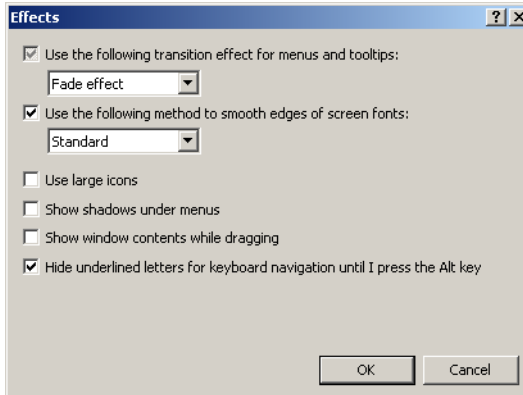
Effects

?

Use the following transition effect for menus and tooltips:

Fade effect

Use the following method to smooth edges of screen fonts:

Standard

Use large icons

Show shadows under menus

Show window contents while dragging

Hide underlined letters for keyboard navigation until I press the Alt key

OK

Cancel